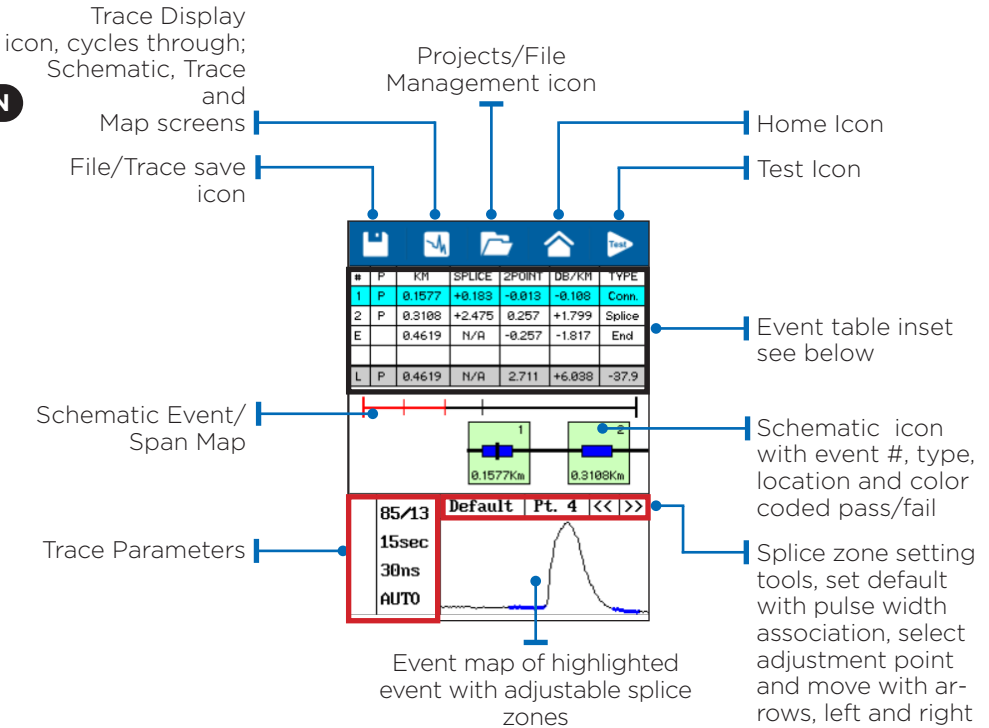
Trace Display icon, cycles through; Schematic, Trace and Map screens

Projects/File Management icon

Home Icon

File/Trace save icon

Test Icon

Test

| # | P | KM | SPLICE | 2POINT | DB/KM | TYPE |
|---|---|---|---|---|---|---|
| 1 | P | 0.1577 | +0.183 | -0.013 | -0.108 | Conn. |
| 2 | P | 0.3108 | +2.475 | 0.257 | +1.799 | Splice |
| E | | 0.4619 | N/A | -0.257 | -1.817 | End |
| | | | | | | |
| L | P | 0.4619 | N/A | 2.711 | +6.038 | -37.9 |

Event table inset see below

Schematic Event/ Span Map

1
0.1577Km
2
0.3108Km

Schematic icon with event #, type, location and color coded pass/fail

Default | Pt. 4 | << | >>

Trace Parameters

85/13
15sec
30ns
AUTO

Splice zone setting tools, set default with pulse width association, select adjustment point and move with arrows, left and right

Event map of highlighted event with adjustable splice zones

N